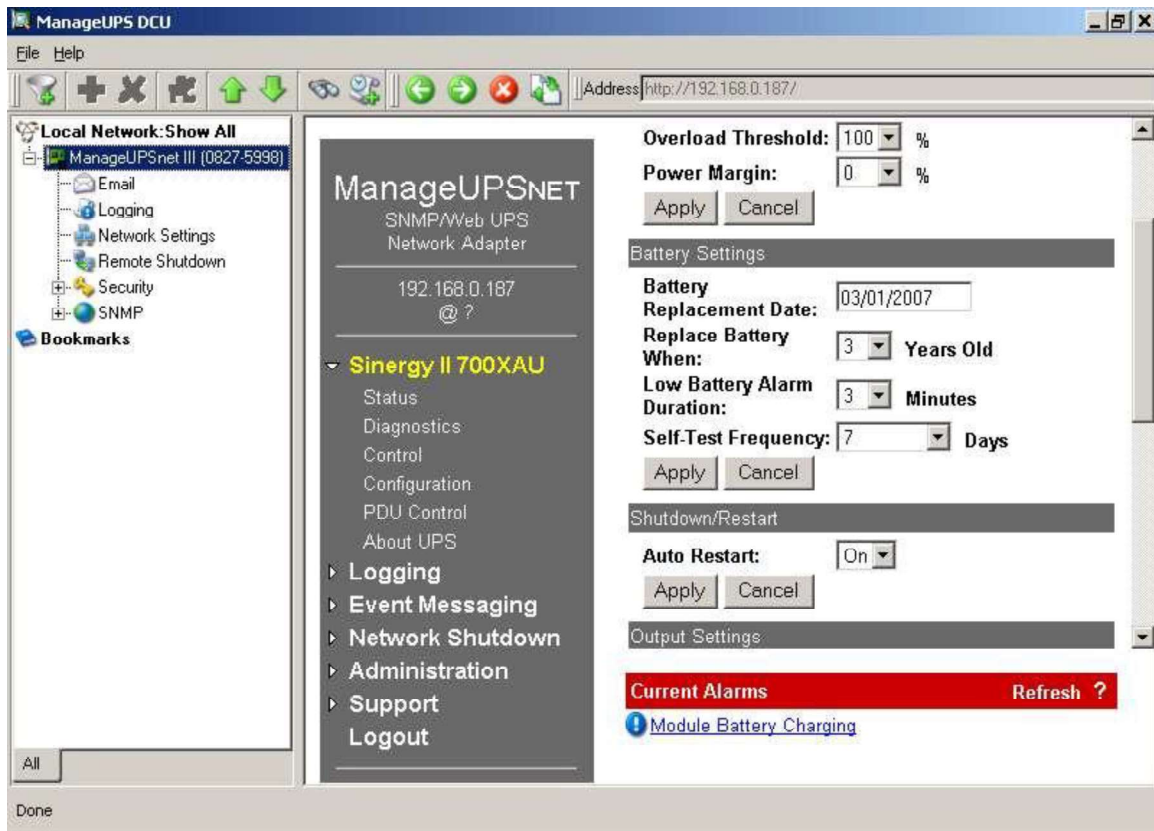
ManageUPS DCU

File Help

Address http://192.168.0.187/

Local Network:Show All
ManageUPSnet III (0827-5998)
Email
Logging
Network Settings
Remote Shutdown
Security
SNMP
Bookmarks

All

ManageUPSNET
SNMP/Web UPS
Network Adapter

192.168.0.187
@ ?

Sinergy II 700XAU
Status
Diagnostics
Control
Configuration
PDU Control
About UPS
Logging
Event Messaging
Network Shutdown
Administration
Support
Logout

Overload Threshold: 100 %
Power Margin: 0 %
Apply Cancel

Battery Settings
Battery Replacement Date: 03/01/2007
Replace Battery When: 3 Years Old
Low Battery Alarm Duration: 3 Minutes
Self-Test Frequency: 7 Days
Apply Cancel

Shutdown/Restart
Auto Restart: On
Apply Cancel

Output Settings

Current Alarms Refresh ?
Module Battery Charging

Done